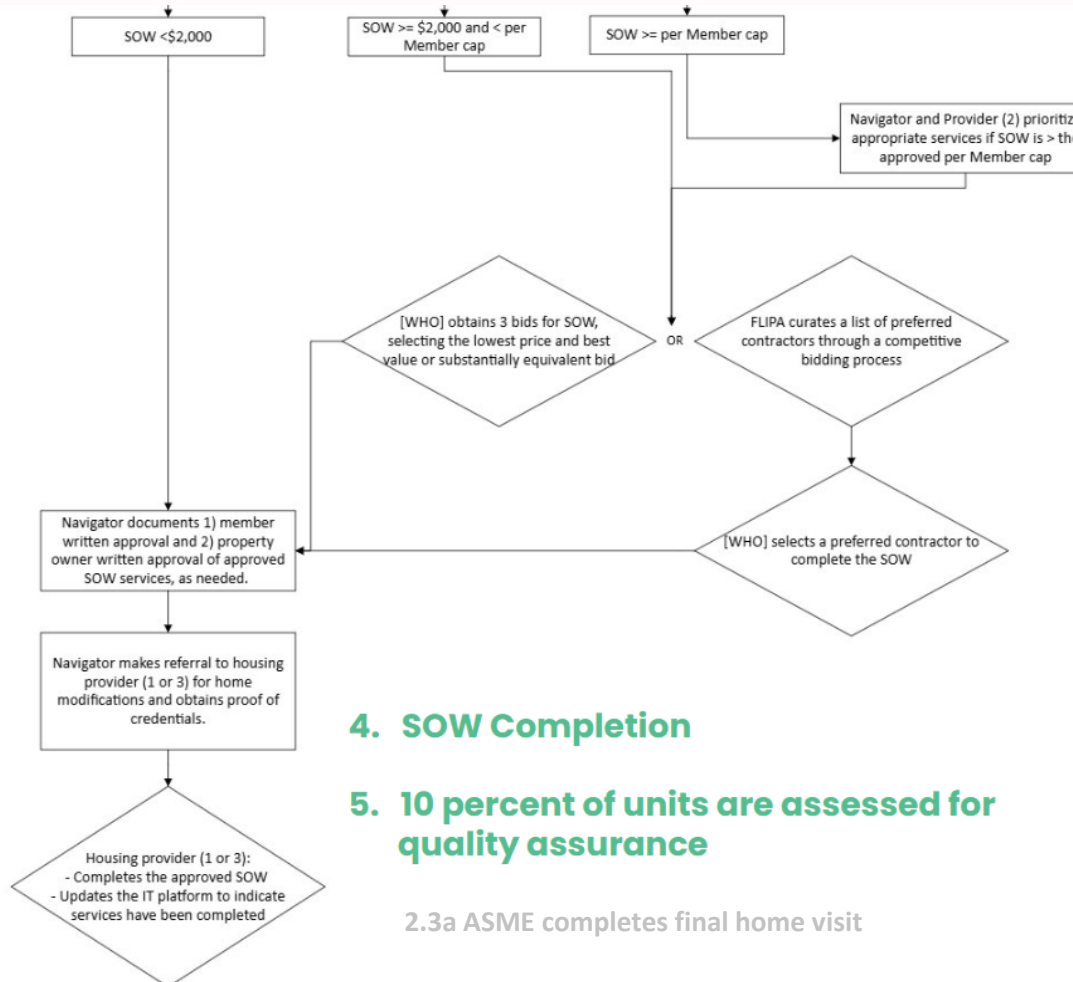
SOW <$2,000

SOW >= $2,000 and < per Member cap

SOW >= per Member cap

Navigator and Provider (2) prioritiz appropriate services if SOW is > th approved per Member cap

[WHO] obtains 3 bids for SOW, selecting the lowest price and best value or substantially equivalent bid

OR

FLIPA curates a list of preferred contractors through a competitive bidding process

Navigator documents 1) member written approval and 2) property owner written approval of approved SOW services, as needed.

[WHO] selects a preferred contractor to complete the SOW

Navigator makes referral to housing provider (1 or 3) for home modifications and obtains proof of credentials.

4. SOW Completion

5. 10 percent of units are assessed for quality assurance

Housing provider (1 or 3):
- Completes the approved SOW
- Updates the IT platform to indicate services have been completed

2.3a ASME completes final home visit